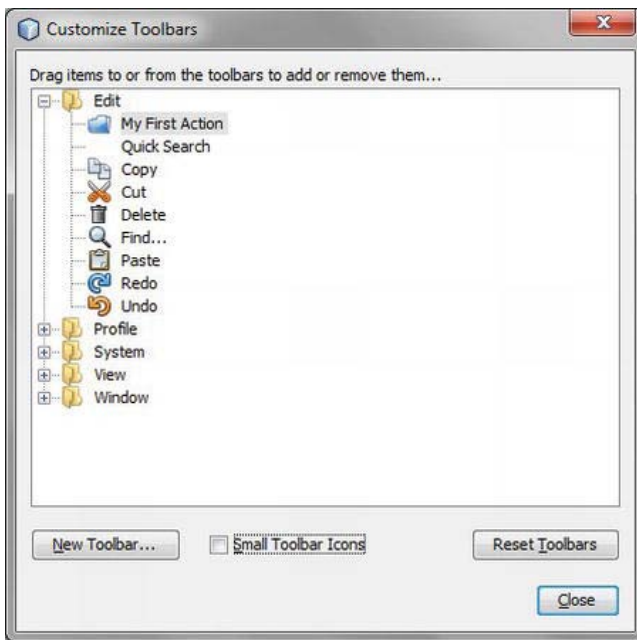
Customize Toolbars

Drag items to or from the toolbars to add or remove them...

Edit
My First Action
Quick Search
Copy
Cut
Delete
Find...
Paste
Redo
Undo
Profile
System
View
Window

New Toolbar...

Small Toolbar Icons

Reset Toolbars

Close